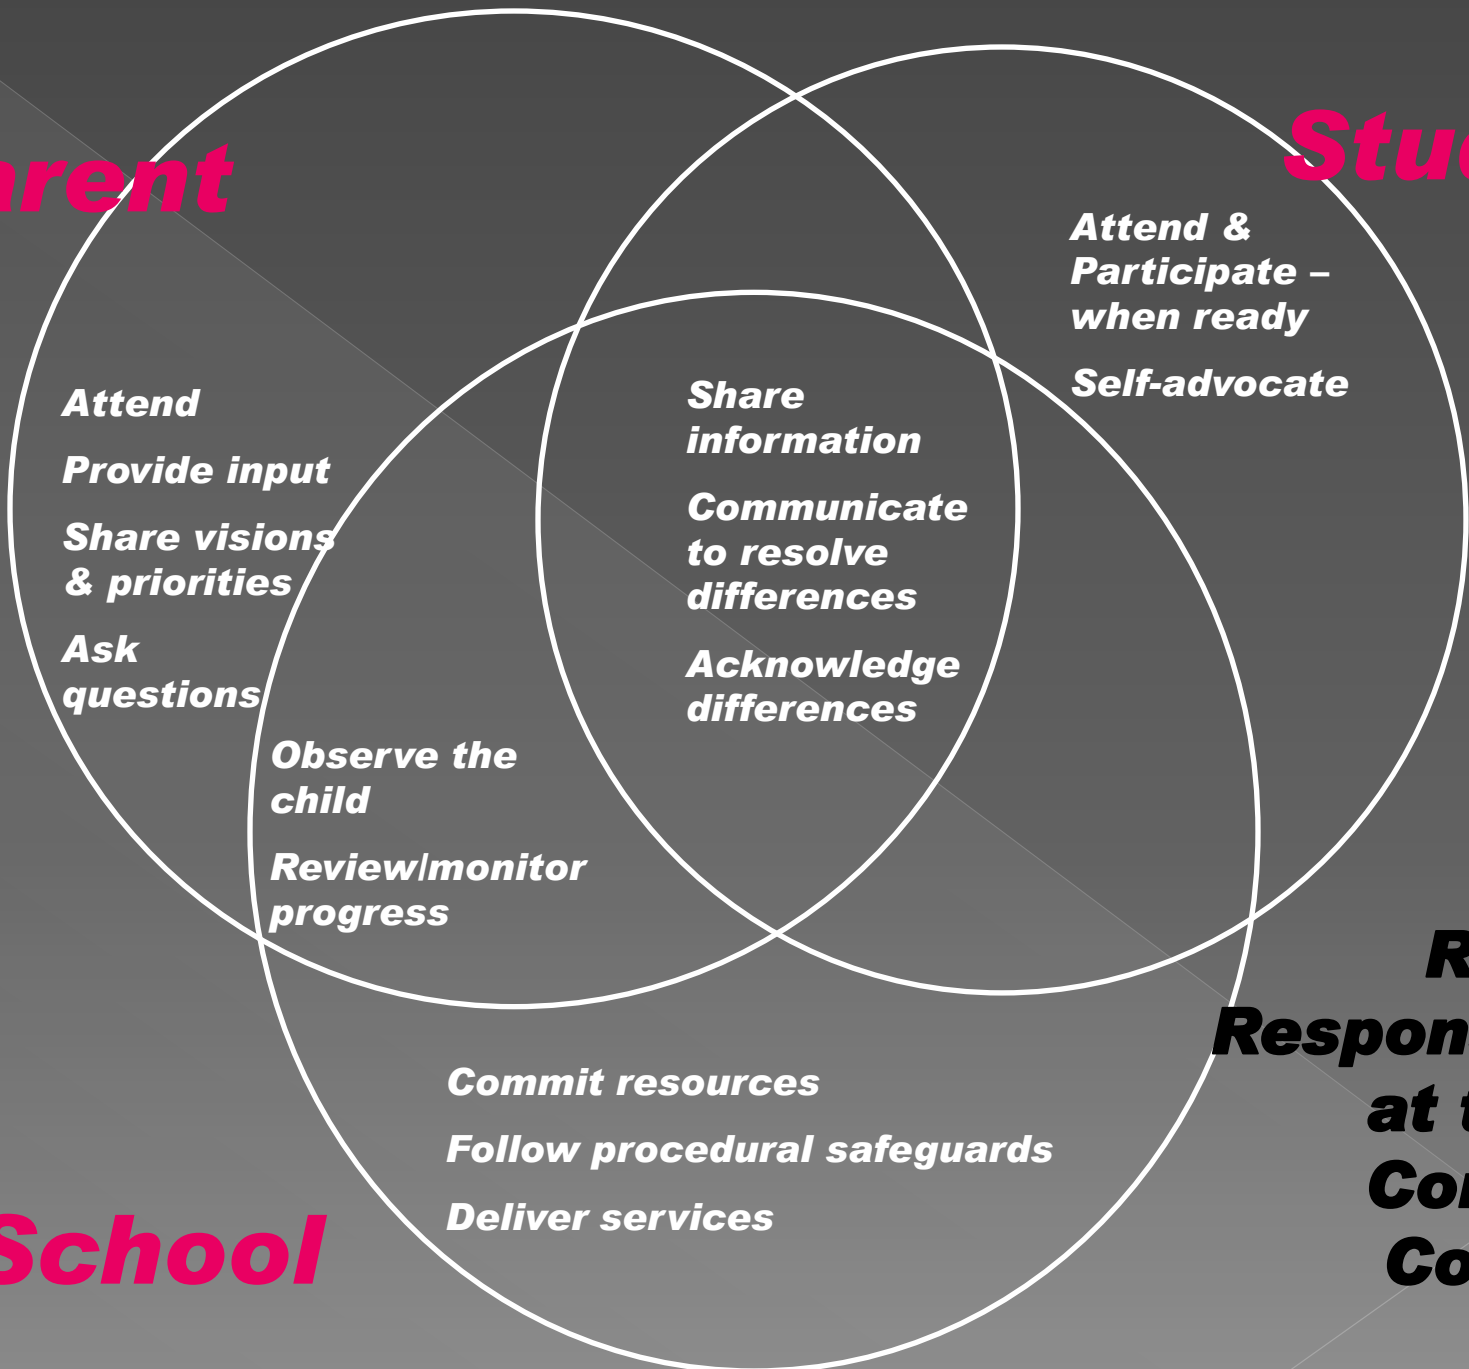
arent

Stu

Attend & Participate – when ready

Self-advocate

Attend

Provide input

Share visions & priorities

Ask questions

Share information

Communicate to resolve differences

Acknowledge differences

Observe the child

Review/monitor progress

Commit resources

Follow procedural safeguards

Deliver services

School

R
Respon
at t
Co
Co